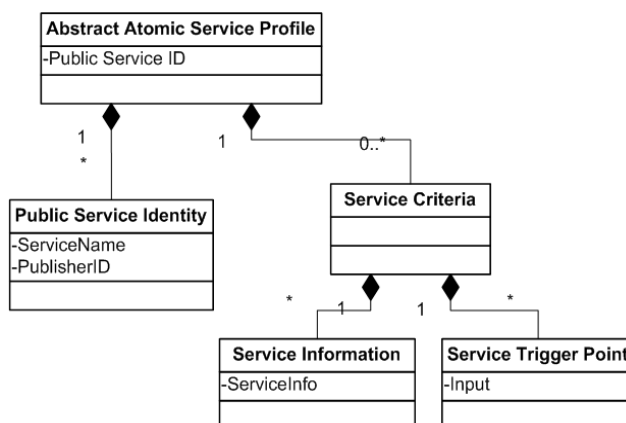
Abstract Atomic Service Profile
-Public Service ID

1
*

1

0..*

Public Service Identity
-ServiceName
-PublisherID

Service Criteria

*
1
1
*

Service Information
-ServiceInfo

Service Trigger Point
-Input